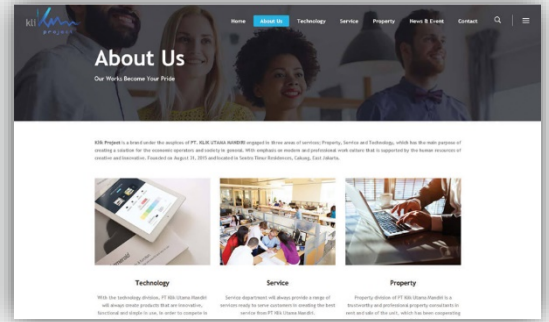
klik project

Home About Us Technology Service Property News & Event Contact

About Us

Our Works Become Your Pride

Klik Project is a brand under the auspices of PT. KLIK UTAMA MANDIRI engaged in three areas of services; Property, Service and Technology, which has the main purpose of creating a solution for the economic operators and society in general. With emphasis on modern and professional work culture that is supported by the human resources of creative and innovation. Founded on August 31, 2015 and located in Sentra Timur Residences, Cakung, East Jakarta.

Technology

With the technology division, PT Klik Utama Mandiri will always create products that are innovative, functional and simple in use, in order to compete in

Service

Service department will always provide a range of services ready to serve customers in sending the best service from PT Klik Utama Mandiri.

Property

Property division of PT Klik Utama Mandiri is a trustworthy and professional property consultants in rent and sale of the unit, which has been cooperating